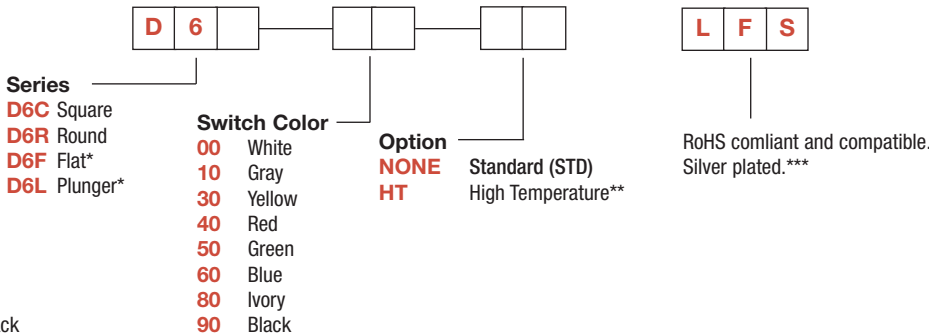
D 6

L F S

Series
D6C Square
D6R Round
D6F Flat*
D6L Plunger*

Switch Color
00 White
10 Gray
30 Yellow
40 Red
50 Green
60 Blue
80 Ivory
90 Black

Option
NONE Standard (STD)
HT High Temperature**

RoHS comliant and compatible.
Silver plated.***

ck